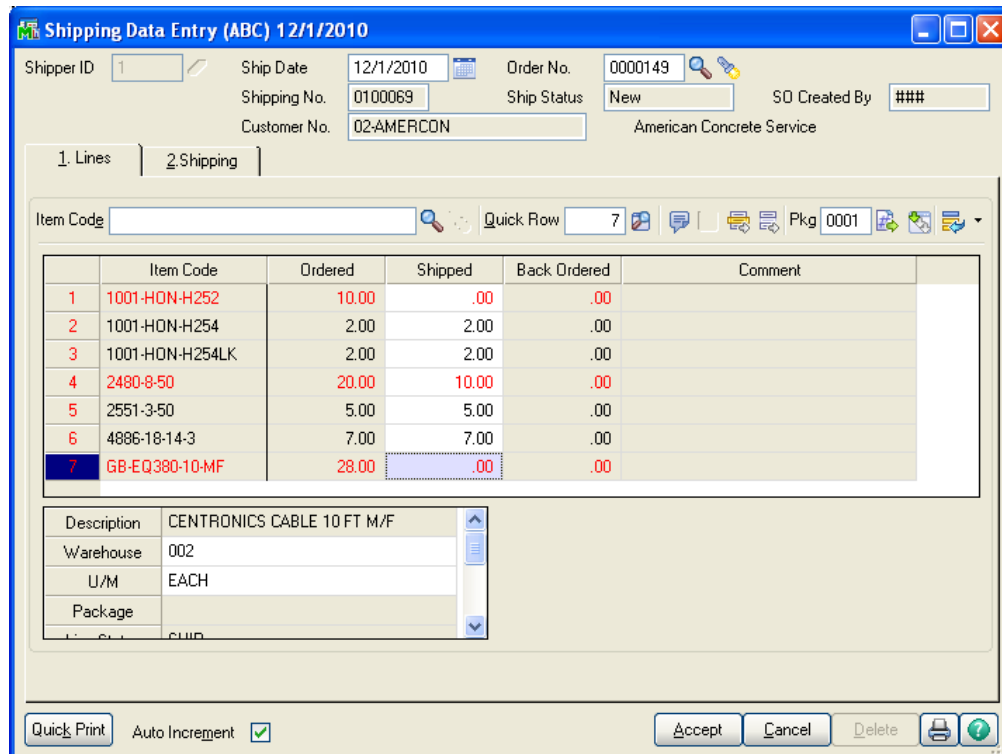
Shipping Data Entry (ABC) 12/1/2010

Shipper ID 1
Ship Date 12/1/2010
Order No. 0000149
Shipping No. 0100069
Ship Status New
SO Created By ###
Customer No. 02-AMERCON
American Concrete Service

1. Lines
2.Shipping

Item Code
Quick Row 7
Pkg 0001

| | Item Code | Ordered | Shipped | Back Ordered | Comment |
|---|---|---|---|---|---|
| 1 | 1001-HON-H252 | 10.00 | .00 | .00 | |
| 2 | 1001-HON-H254 | 2.00 | 2.00 | .00 | |
| 3 | 1001-HON-H254LK | 2.00 | 2.00 | .00 | |
| 4 | 2480-8-50 | 20.00 | 10.00 | .00 | |
| 5 | 2551-3-50 | 5.00 | 5.00 | .00 | |
| 6 | 4886-18-14-3 | 7.00 | 7.00 | .00 | |
| 7 | GB-EQ380-10-MF | 28.00 | .00 | .00 | |

| | |
|---|---|
| Description | CENTRONICS CABLE 10 FT M/F |
| Warehouse | 002 |
| U/M | EACH |
| Package | |
| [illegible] | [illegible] |

Quick Print
Auto Increment
Accept
Cancel
Delete